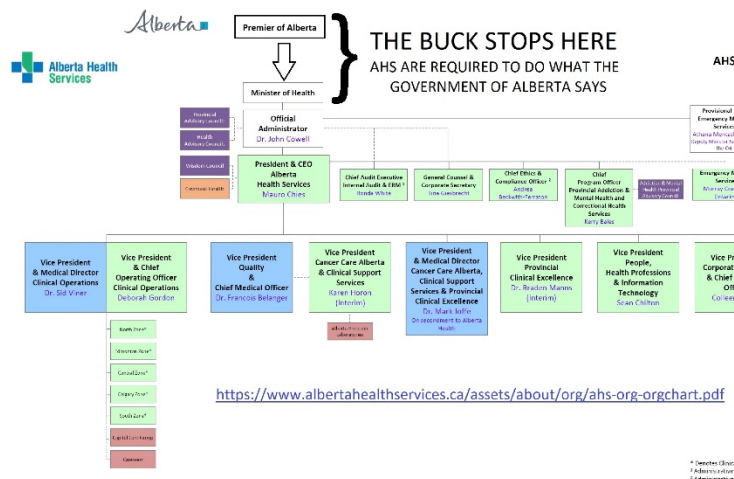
Alberta

Alberta Health Services

Premier of Alberta

Minister of Health

THE BUCK STOPS HERE
AHS ARE REQUIRED TO DO WHAT THE GOVERNMENT OF ALBERTA SAYS

AHS

Provincial Advisory Council

Health Advisory Council

Wisdom Council

Provincial Emergency M Services
Athana Mensah
Deputy Minister Su
By Co

Official Administrator
Dr. John Cowell

President & CEO
Alberta
Health Services
Mauro Chies

Chief Audit Executive
Internal Audit & ERM
Ronda White

General Counsel & Corporate Secretary
Tina Giesbrecht

Chief Ethics & Compliance Officer
Andrea Beckwith-Ferguson

Chief Program Officer
Provincial Addiction & Mental Health and Correctional Health Services
Kerry Bales

Addiction & Mental Health Provincial Advisory Council

Emergency M Services
Murray Co
(Interi

Vice President & Medical Director
Clinical Operations
Dr. Sid Viner

Vice President & Chief Operating Officer
Clinical Operations
Deborah Gordon

Vice President
Quality
& Chief Medical Officer
Dr. Francois Belanger

Vice President
Cancer Care Alberta & Clinical Support Services
Karen Horon
(Interim)

Vice President & Medical Director
Cancer Care Alberta, Clinical Support Services & Provincial Clinical Excellence
Dr. Mark Joffe
On secondment to Alberta Health

Vice President
Provincial Clinical Excellence
Dr. Braden Manns
(Interim)

Vice President
People, Health Professions & Information Technology
Sean Chilton

Vice P
Corporat
& Chief
Offi
Collee

North Zone

Edmonton Zone

Central Zone

Calgary Zone

South Zone

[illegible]

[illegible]

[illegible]

https://www.albertahealthservices.ca/assets/about/org/ahs-org-orgchart.pdf

* Denotes Clinic
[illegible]